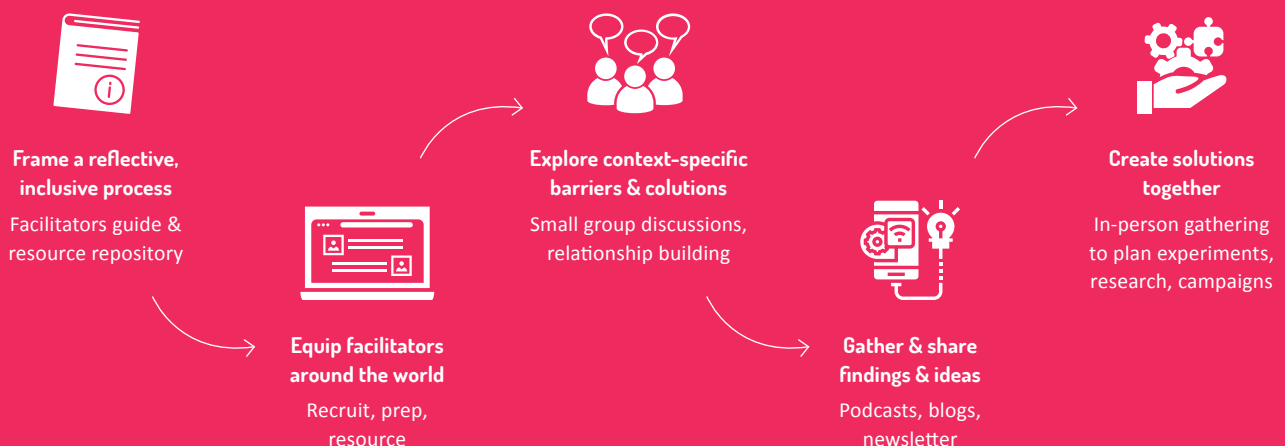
Frame a reflective, inclusive process
Facilitators guide & resource repository

Equip facilitators around the world
Recruit, prep, resource

Explore context-specific barriers & colutions
Small group discussions, relationship building

Gather & share findings & ideas
Podcasts, blogs, newsletter

Create solutions together
In-person gathering to plan experiments, research, campaigns